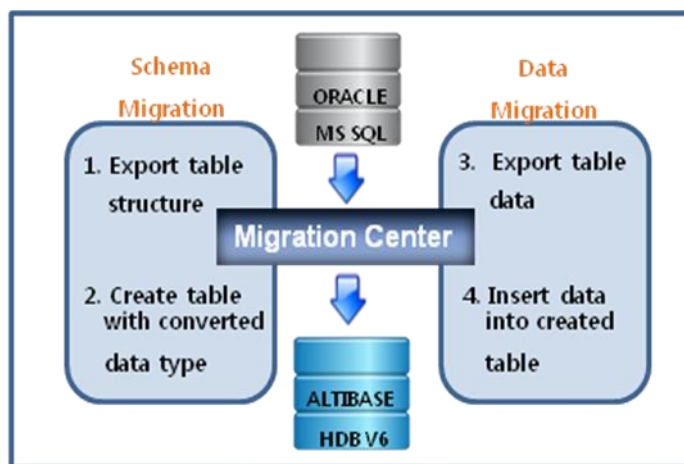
Schema Migration

ORACLE
MS SQL

Data Migration

1. Export table structure

2. Create table with converted data type

Migration Center

3. Export table data

4. Insert data into created table

ALTIBASE
HDB V6